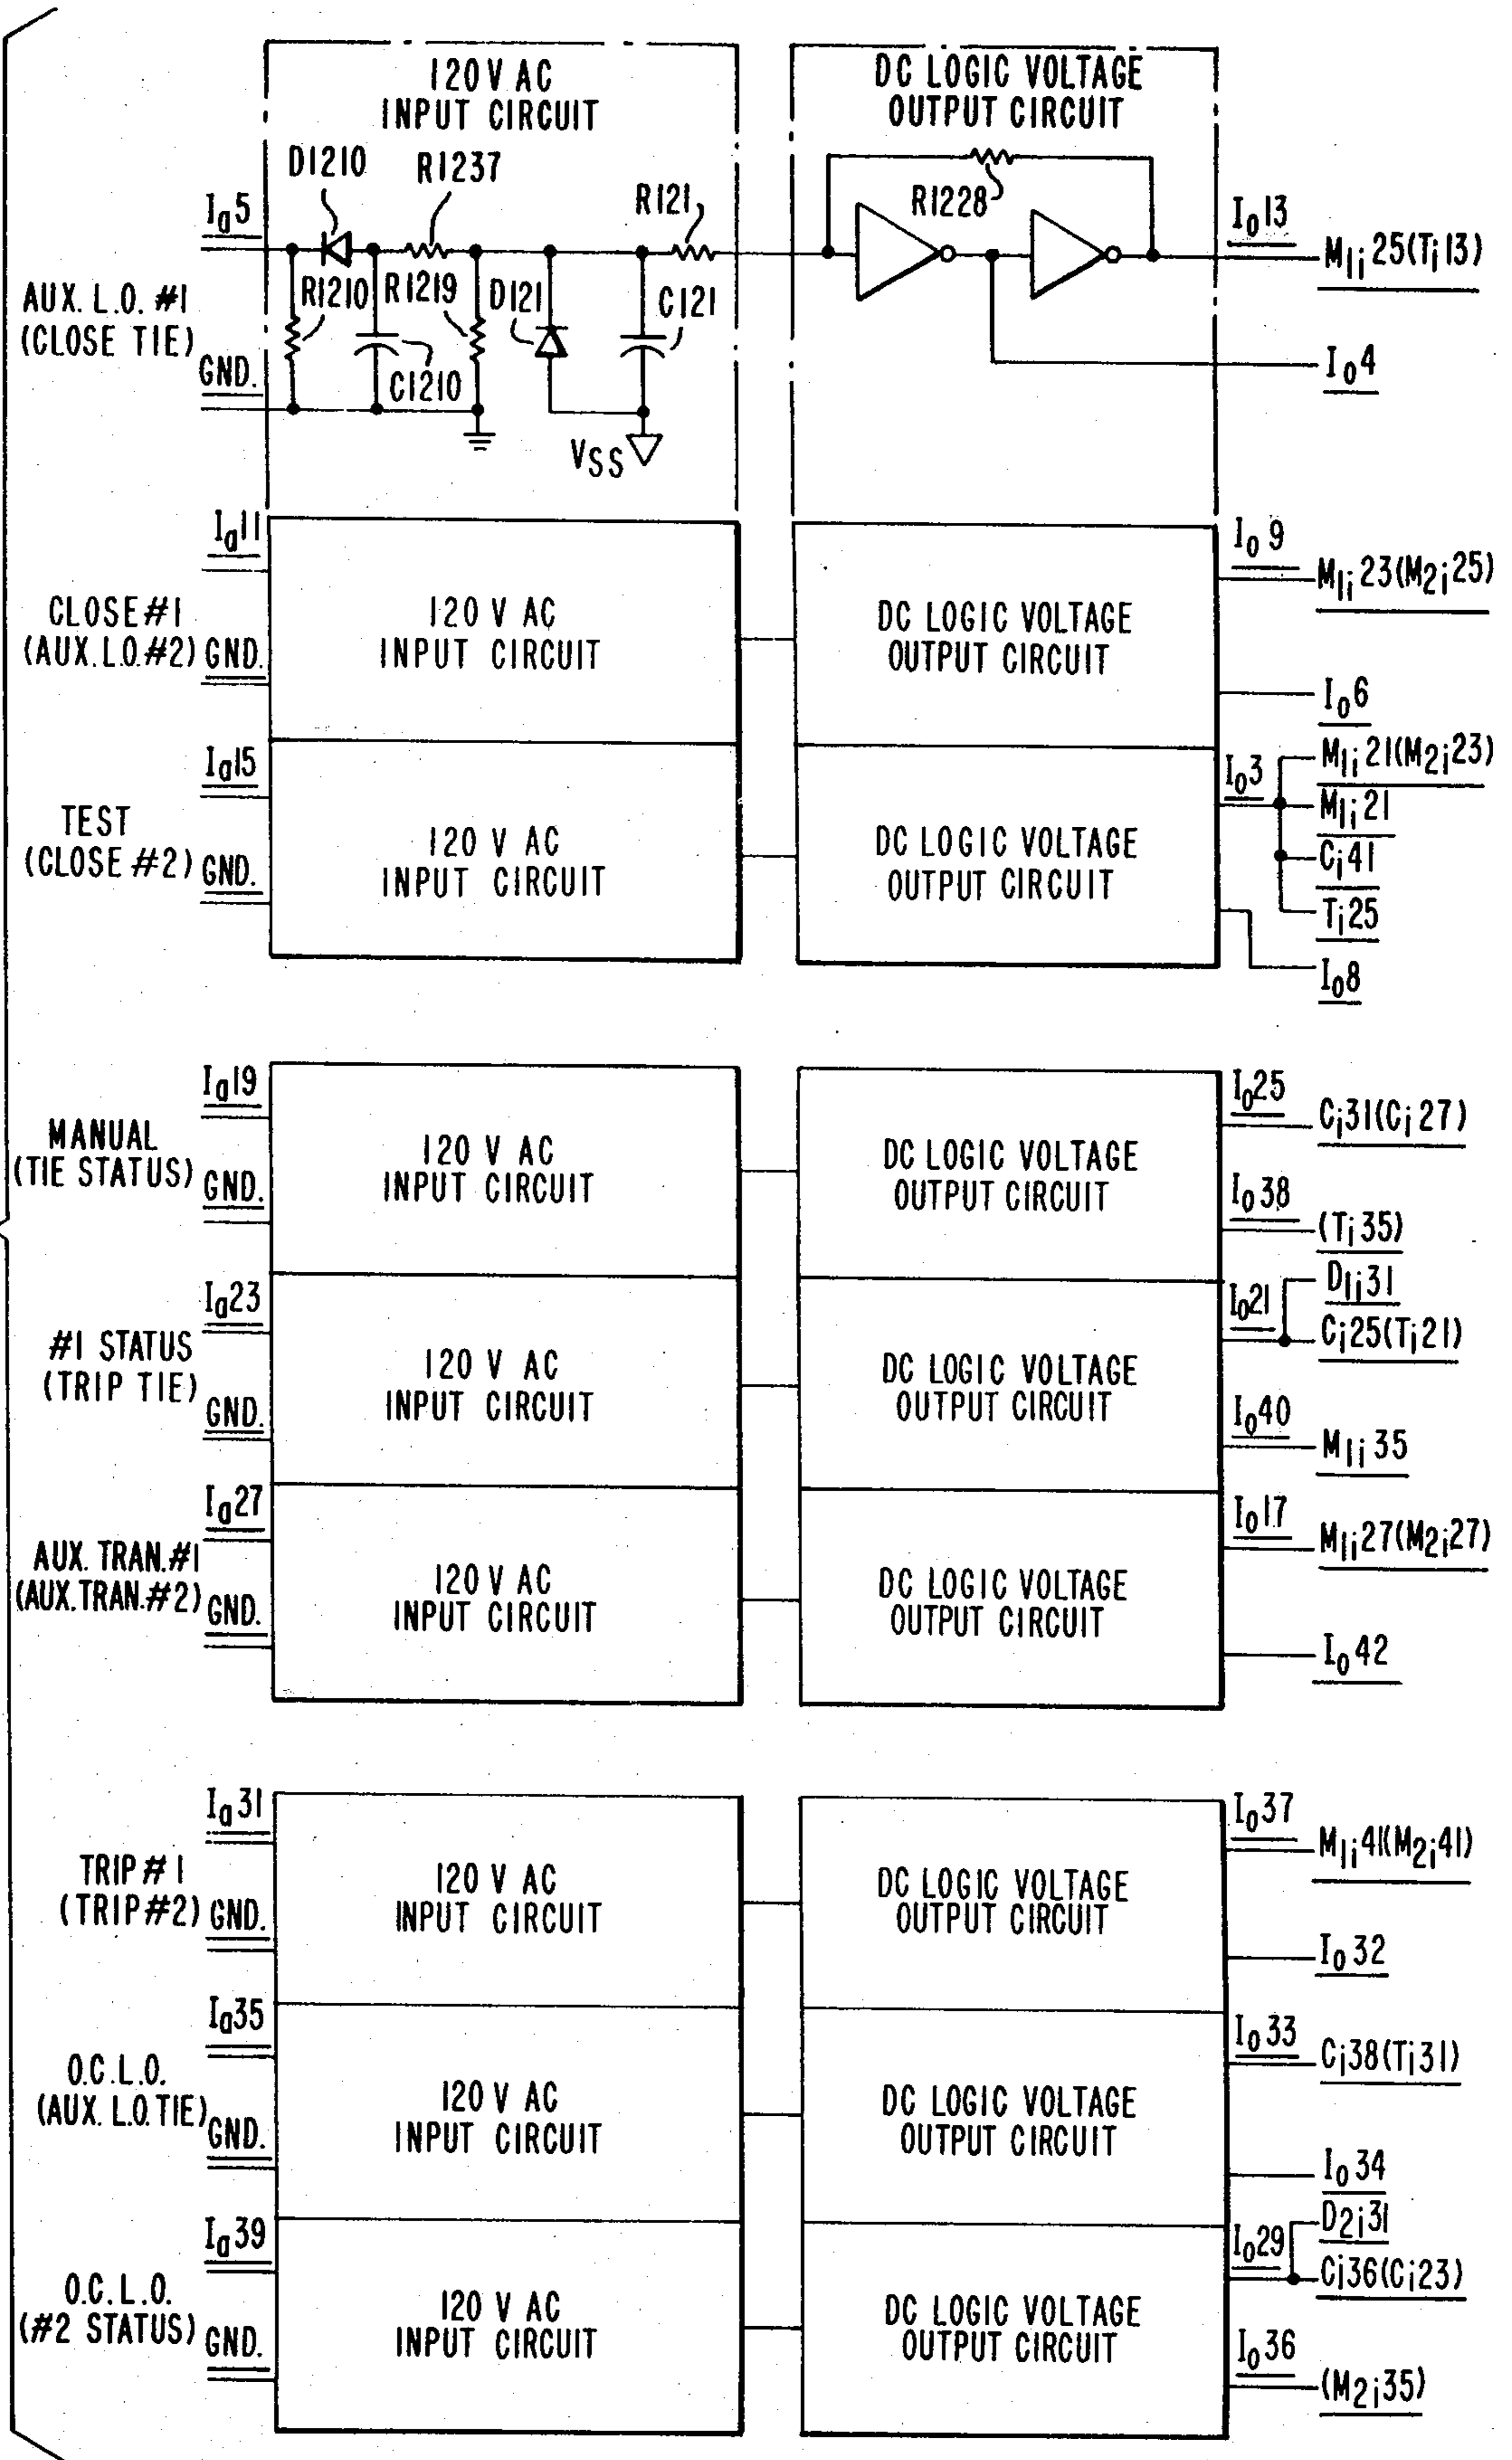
120 V AC
INPUT CIRCUIT

DC LOGIC VOLTAGE
OUTPUT CIRCUIT

D1210
R1237
R121
R1228
$I_a5$
AUX. L.O. #1
(CLOSE TIE)
GND.
R1210
R1219
D121
C121
C1210
$V_{SS}$
$I_o13$
$M_{1i}25(T_i13)$
$I_o4$

$I_a11$
CLOSE #1
(AUX. L.O. #2)
GND.
120 V AC
INPUT CIRCUIT
DC LOGIC VOLTAGE
OUTPUT CIRCUIT
$I_o9$
$M_{1i}23(M_{2i}25)$
$I_o6$

$I_a15$
TEST
(CLOSE #2)
GND.
120 V AC
INPUT CIRCUIT
DC LOGIC VOLTAGE
OUTPUT CIRCUIT
$I_o3$
$M_{1i}21(M_{2i}23)$
$M_{1i}21$
$C_i41$
$T_i25$
$I_o8$

$I_a19$
MANUAL
(TIE STATUS)
GND.
120 V AC
INPUT CIRCUIT
DC LOGIC VOLTAGE
OUTPUT CIRCUIT
$I_o25$
$C_i31(C_i27)$
$I_o38$
$(T_i35)$

$I_a23$
#1 STATUS
(TRIP TIE)
GND.
120 V AC
INPUT CIRCUIT
DC LOGIC VOLTAGE
OUTPUT CIRCUIT
$I_o21$
$D_{1i}31$
$C_i25(T_i21)$
$I_o40$
$M_{1i}35$

$I_a27$
AUX. TRAN. #1
(AUX. TRAN. #2)
GND.
120 V AC
INPUT CIRCUIT
DC LOGIC VOLTAGE
OUTPUT CIRCUIT
$I_o17$
$M_{1i}27(M_{2i}27)$
$I_o42$

$I_a31$
TRIP #1
(TRIP #2)
GND.
120 V AC
INPUT CIRCUIT
DC LOGIC VOLTAGE
OUTPUT CIRCUIT
$I_o37$
$M_{1i}41(M_{2i}41)$
$I_o32$

$I_a35$
O.C.L.O.
(AUX. L.O. TIE)
GND.
120 V AC
INPUT CIRCUIT
DC LOGIC VOLTAGE
OUTPUT CIRCUIT
$I_o33$
$C_i38(T_i31)$
$I_o34$

$I_a39$
O.C.L.O.
(#2 STATUS)
GND.
120 V AC
INPUT CIRCUIT
DC LOGIC VOLTAGE
OUTPUT CIRCUIT
$I_o29$
$D_{2i}31$
$C_i36(C_i23)$
$I_o36$
$(M_{2i}35)$